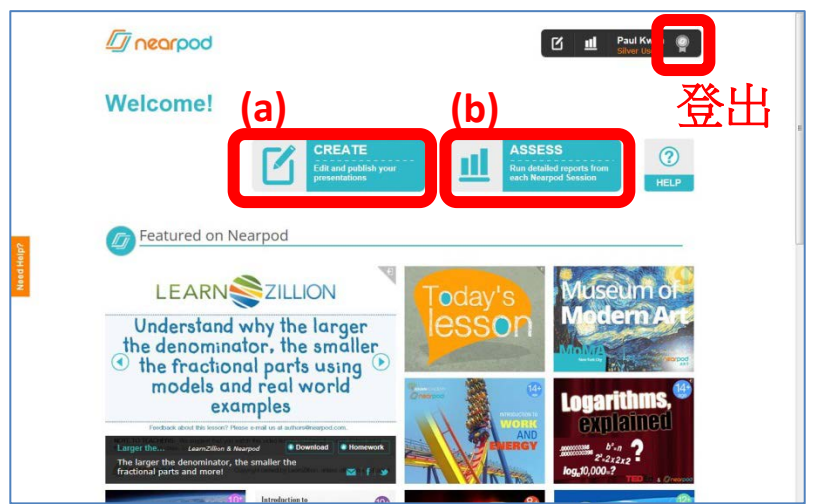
nearpod

Paul Kw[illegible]
Silver Us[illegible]

登出

Welcome!

(a)

(b)

CREATE
Edit and publish your presentations

ASSESS
Run detailed reports from each Nearpod Session

HELP

Need Help?

Featured on Nearpod

LEARN ZILLION

Understand why the larger the denominator, the smaller the fractional parts using models and real world examples

Feedback about this lesson? Please e-mail us at authors@nearpod.com.

Larger the... LearnZillion & Nearpod
Download Homework
The larger the denominator, the smaller the fractional parts and more!

Today's lesson

Museum of Modern Art
MoMA
nearpod

14+
INTRODUCTION TO WORK AND ENERGY

14+
Logarithms, explained
$b^x=n$
$2^3=2\times2\times2$
$log_{10}10{,}000=$
TED nearpod

Introduction to